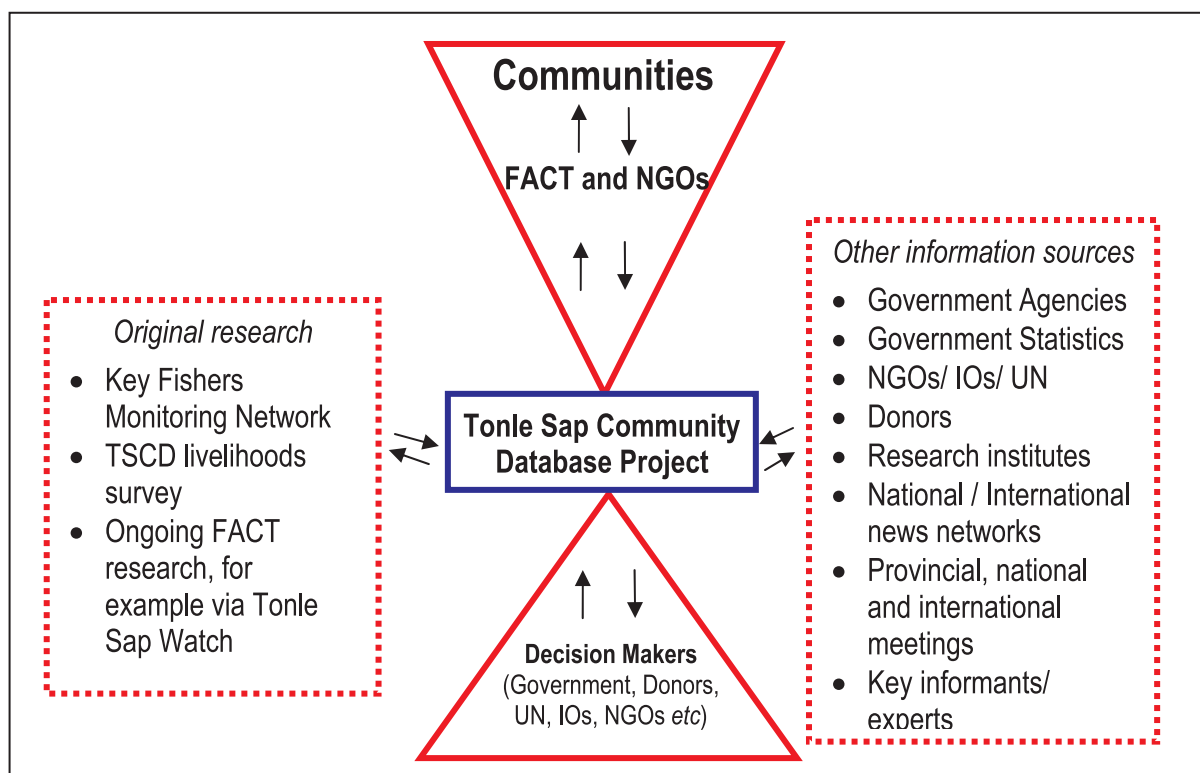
Communities

FACT and NGOs

Original research

- Key Fishers Monitoring Network
- TSCD livelihoods survey
- Ongoing FACT research, for example via Tonle Sap Watch

Tonle Sap Community Database Project

Other information sources

- Government Agencies
- Government Statistics
- NGOs/ IOs/ UN
- Donors
- Research institutes
- National / International news networks
- Provincial, national and international meetings
- Key informants/ experts

Decision Makers
(Government, Donors, UN, IOs, NGOs etc)